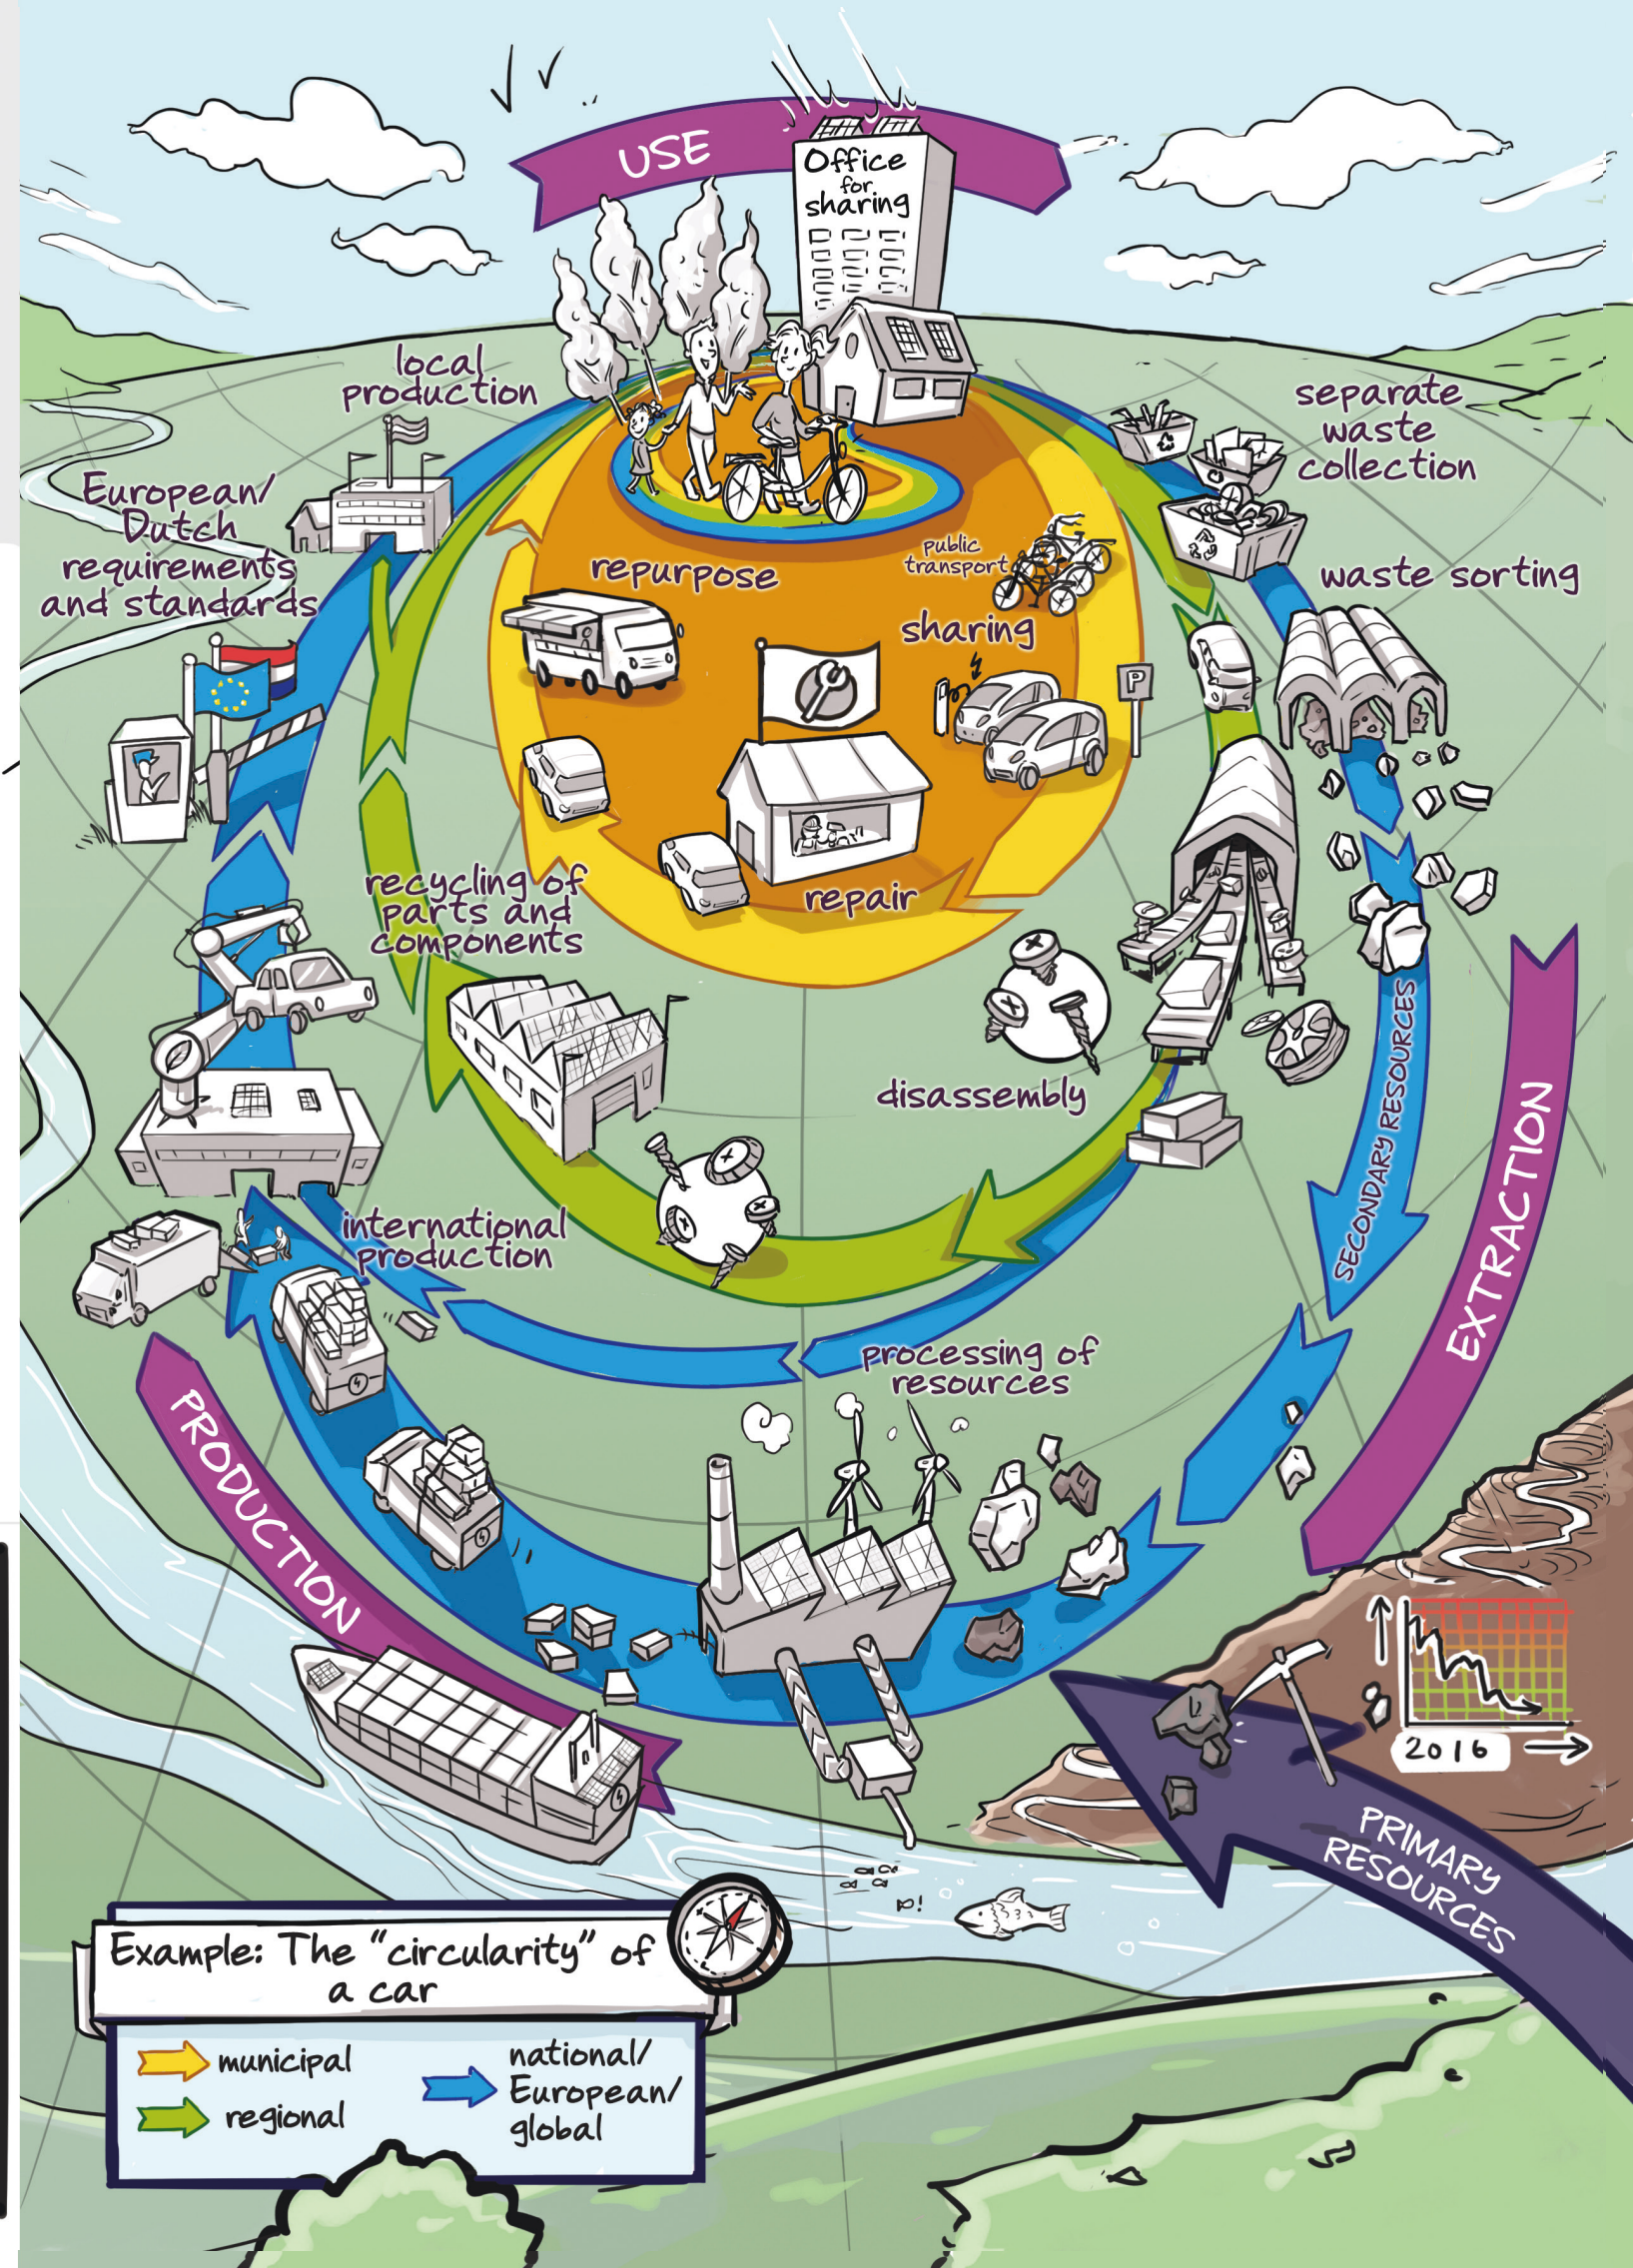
USE

Office for sharing

local production

separate waste collection

European/ Dutch requirements and standards

repurpose

public transport

waste sorting

sharing

P

recycling of parts and components

repair

disassembly

SECONDARY RESOURCES

EXTRACTION

international production

processing of resources

PRODUCTION

2016

PRIMARY RESOURCES

Example: The "circularity" of a car

municipal

regional

national/ European/ global